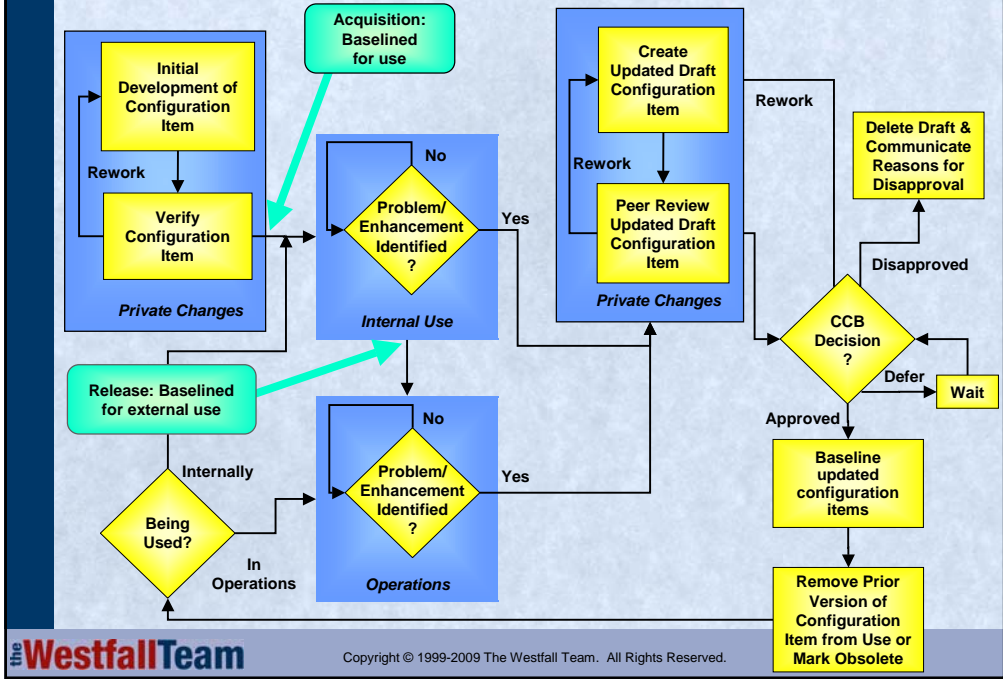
Acquisition: Baselined for use

Initial Development of Configuration Item

Rework

Verify Configuration Item

Private Changes

No

Problem/ Enhancement Identified ?

Yes

Internal Use

Create Updated Draft Configuration Item

Rework

Peer Review Updated Draft Configuration Item

Private Changes

Rework

Delete Draft & Communicate Reasons for Disapproval

Disapproved

CCB Decision ?

Defer

Wait

Approved

Release: Baselined for external use

Internally

Being Used?

In Operations

No

Problem/ Enhancement Identified ?

Yes

Operations

Baseline updated configuration items

Remove Prior Version of Configuration Item from Use or Mark Obsolete

the Westfall Team

Copyright © 1999-2009 The Westfall Team. All Rights Reserved.